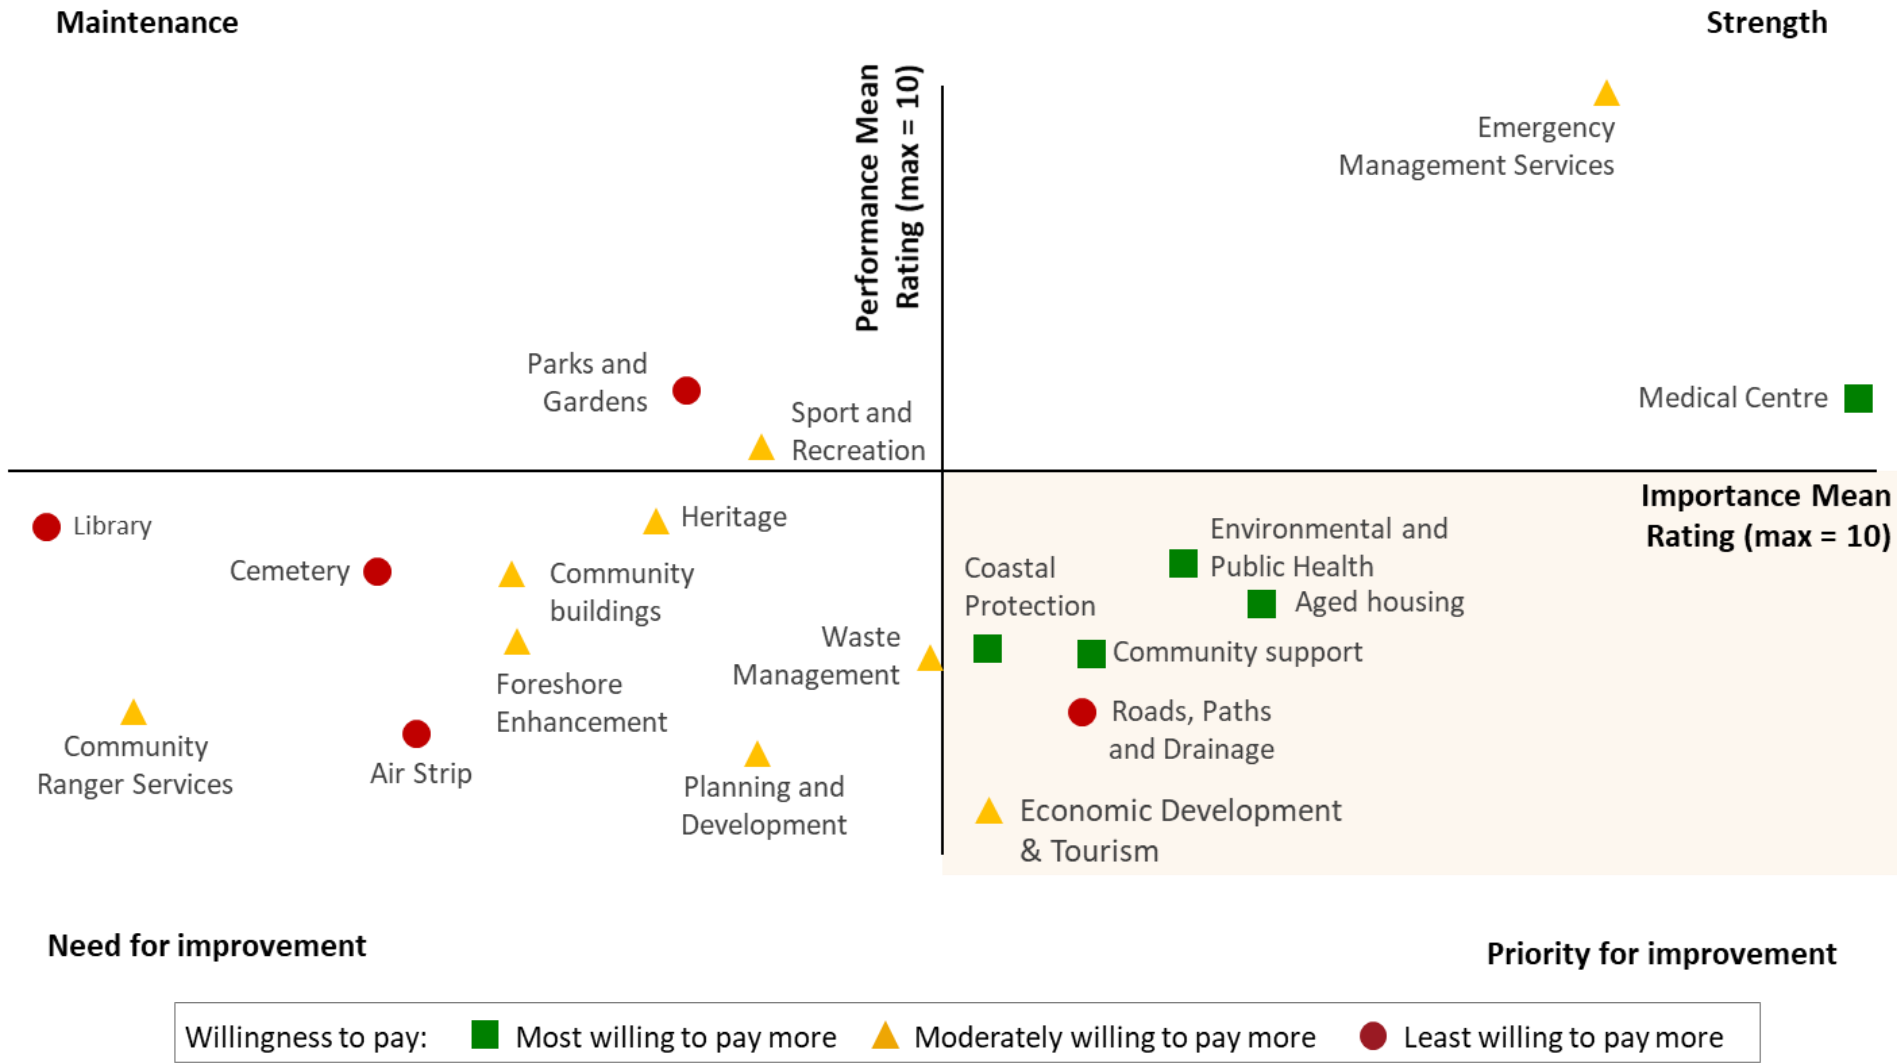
Maintenance

Strength

Performance Mean Rating (max = 10)

Emergency Management Services

Parks and Gardens

Sport and Recreation

Medical Centre

Importance Mean Rating (max = 10)

Library

Heritage

Environmental and Public Health

Cemetery

Community buildings

Coastal Protection

Aged housing

Waste Management

Community support

Foreshore Enhancement

Roads, Paths and Drainage

Community Ranger Services

Air Strip

Planning and Development

Economic Development & Tourism

Need for improvement

Priority for improvement

Willingness to pay: Most willing to pay more Moderately willing to pay more Least willing to pay more